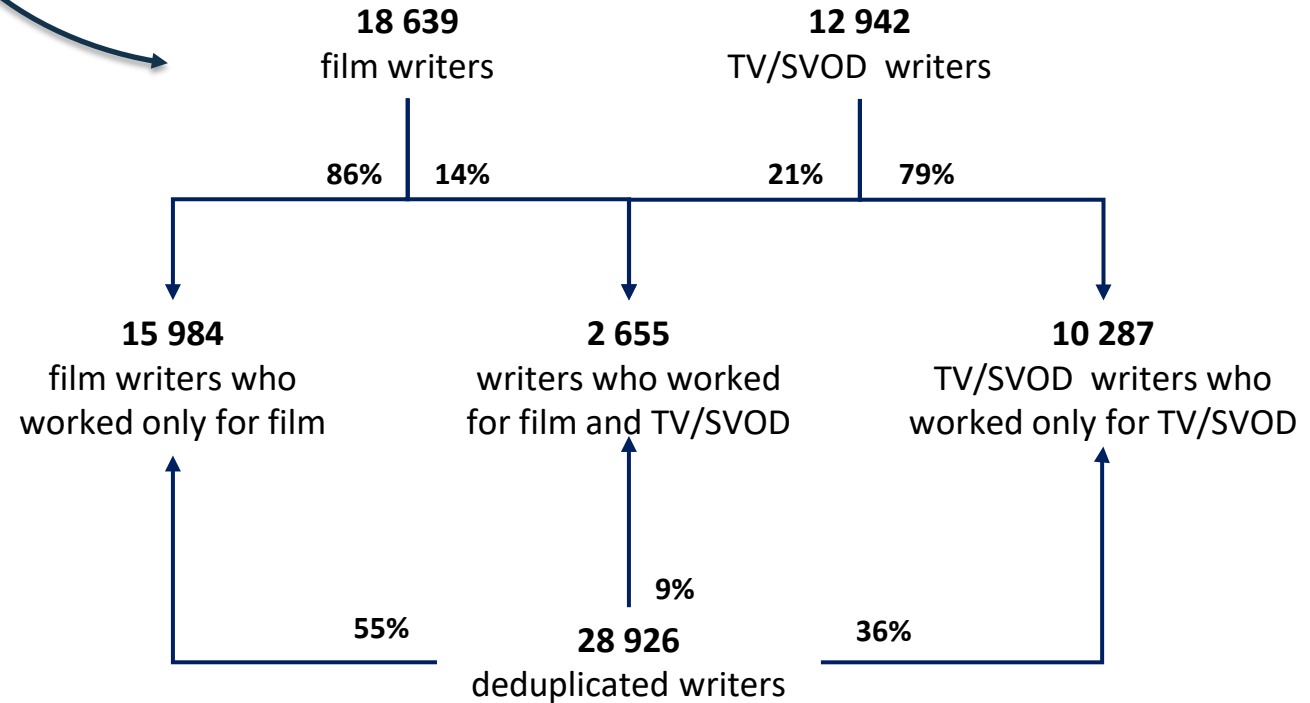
**18 639**
film writers

**12 942**
TV/SVOD writers

86%
14%
21%
79%

**15 984**
film writers who worked only for film

**2 655**
writers who worked for film and TV/SVOD

**10 287**
TV/SVOD writers who worked only for TV/SVOD

9%
55%
36%

**28 926**
deduplicated writers